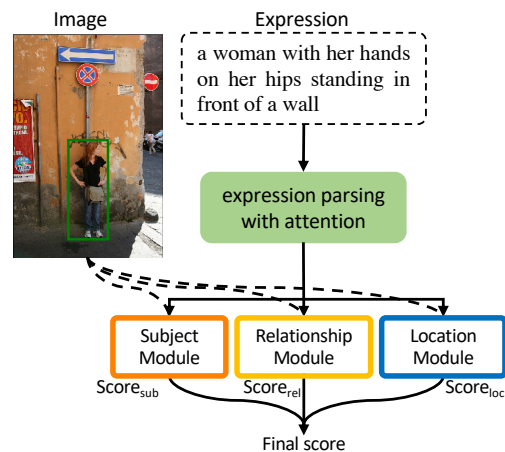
Image

Expression

a woman with her hands on her hips standing in front of a wall

expression parsing with attention

Subject Module

Relationship Module

Location Module

$\text{Score}_{\text{sub}}$

$\text{Score}_{\text{rel}}$

$\text{Score}_{\text{loc}}$

Final score